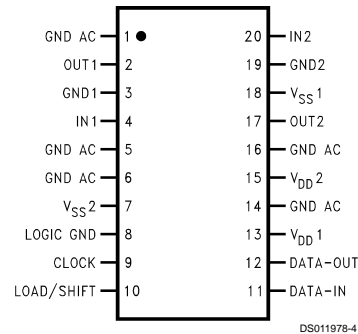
GND AC 1
OUT1 2
GND1 3
IN1 4
GND AC 5
GND AC 6
$V_{SS}2$ 7
LOGIC GND 8
CLOCK 9
LOAD/SHIFT 10

20 IN2
19 GND2
18 $V_{SS}1$
17 OUT2
16 GND AC
15 $V_{DD}2$
14 GND AC
13 $V_{DD}1$
12 DATA-OUT
11 DATA-IN

DS011978-4